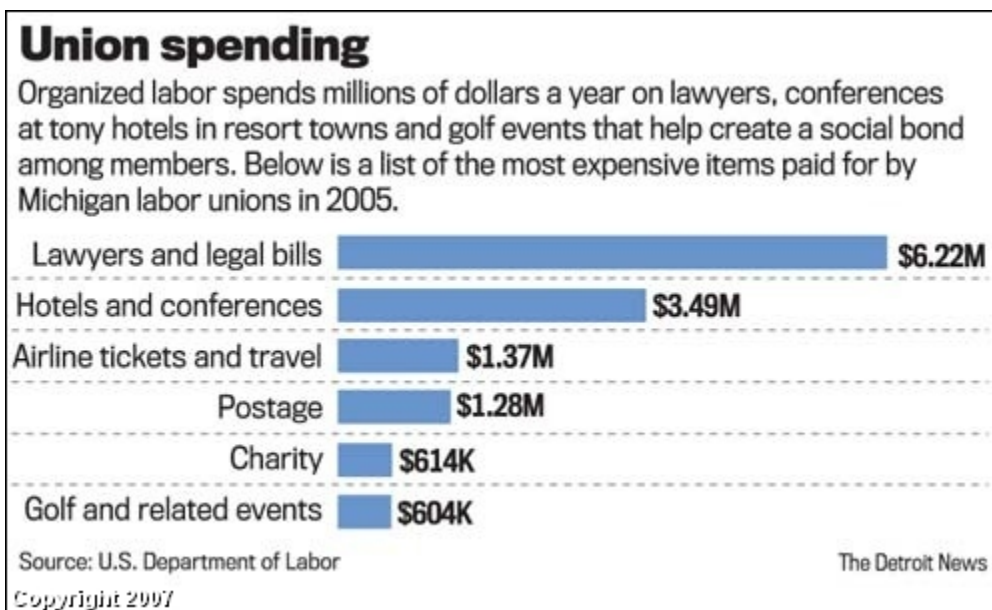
# Union spending

Organized labor spends millions of dollars a year on lawyers, conferences at tony hotels in resort towns and golf events that help create a social bond among members. Below is a list of the most expensive items paid for by Michigan labor unions in 2005.

| Item | Amount |
|---|---|
| Lawyers and legal bills | $6.22M |
| Hotels and conferences | $3.49M |
| Airline tickets and travel | $1.37M |
| Postage | $1.28M |
| Charity | $614K |
| Golf and related events | $604K |

Source: U.S. Department of Labor

The Detroit News

Copyright 2007